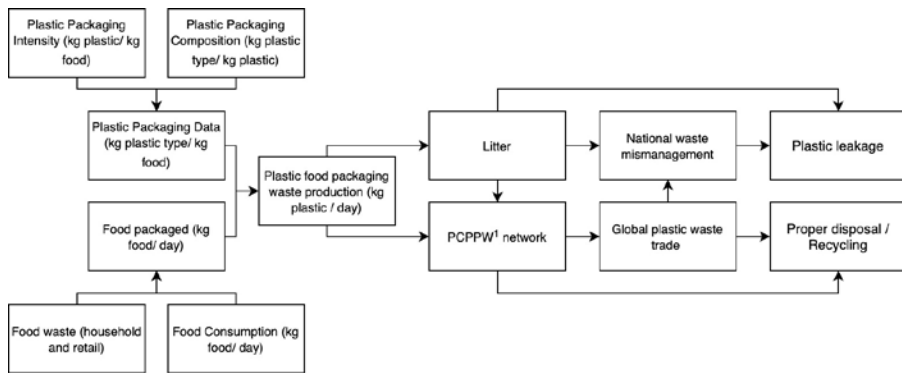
Plastic Packaging Intensity (kg plastic/ kg food)

Plastic Packaging Composition (kg plastic type/ kg plastic)

Plastic Packaging Data (kg plastic type/ kg food)

Food packaged (kg food/ day)

Food waste (household and retail)

Food Consumption (kg food/ day)

Plastic food packaging waste production (kg plastic / day)

Litter

National waste mismanagement

Plastic leakage

PCPPW$^1$ network

Global plastic waste trade

Proper disposal / Recycling